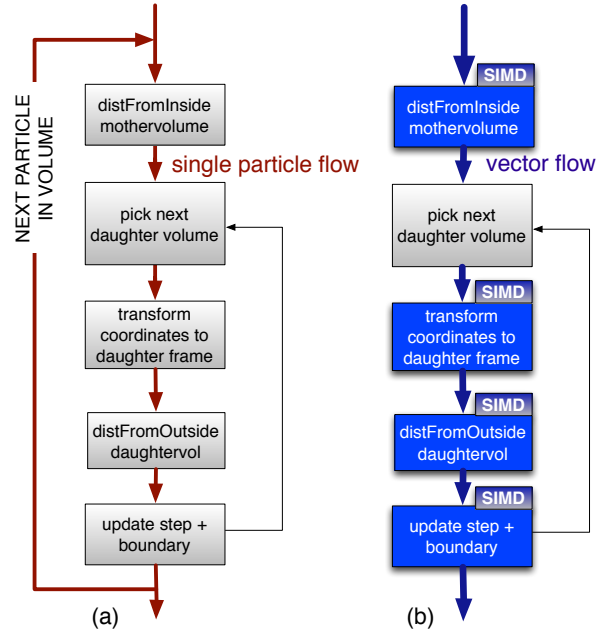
NEXT PARTICLE IN VOLUME

distFromInside mothervolume

single particle flow

pick next daughter volume

transform coordinates to daughter frame

distFromOutside daughtervol

update step + boundary

(a)

SIMD

distFromInside mothervolume

vector flow

pick next daughter volume

SIMD

transform coordinates to daughter frame

SIMD

distFromOutside daughtervol

SIMD

update step + boundary

(b)